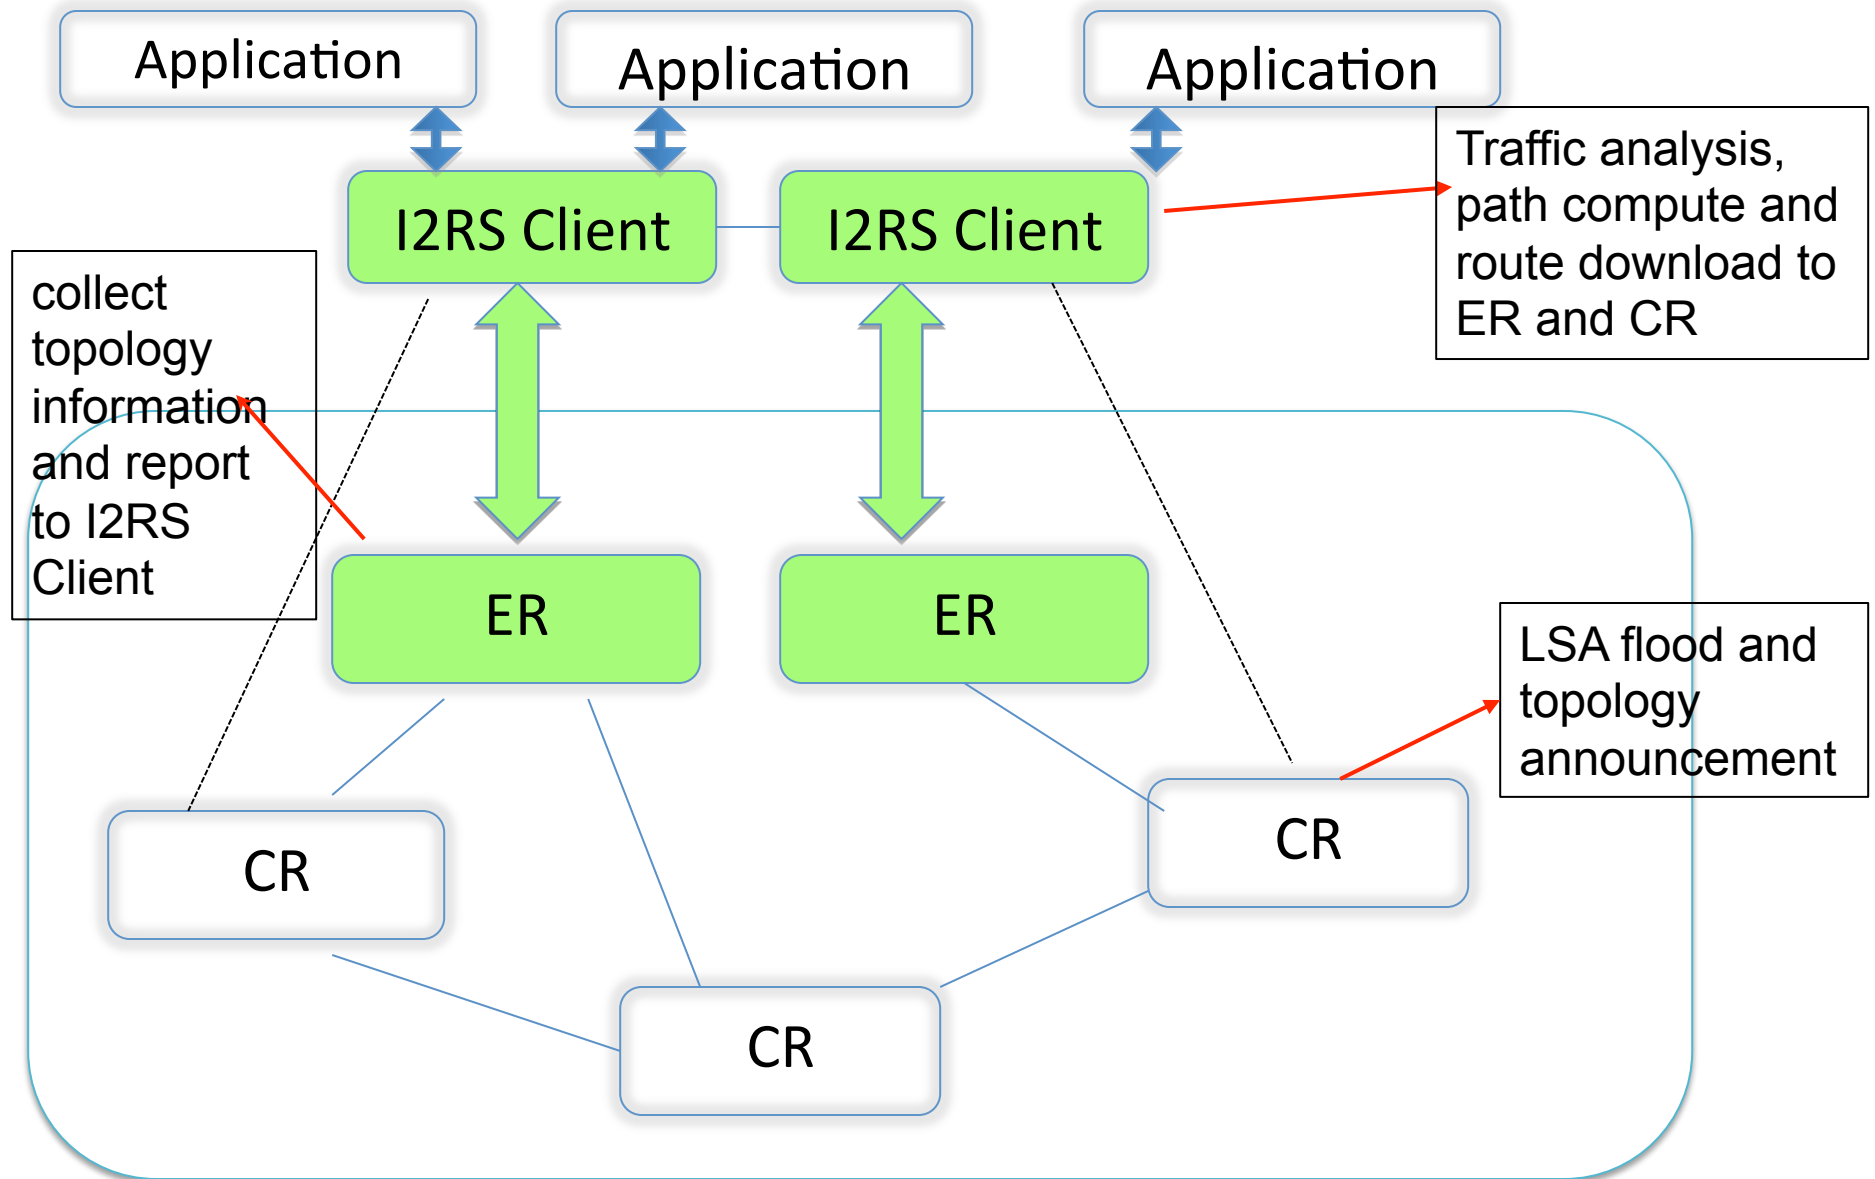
Application

Application

Application

I2RS Client

I2RS Client

Traffic analysis, path compute and route download to ER and CR

collect topology information and report to I2RS Client

ER

ER

LSA flood and topology announcement

CR

CR

CR